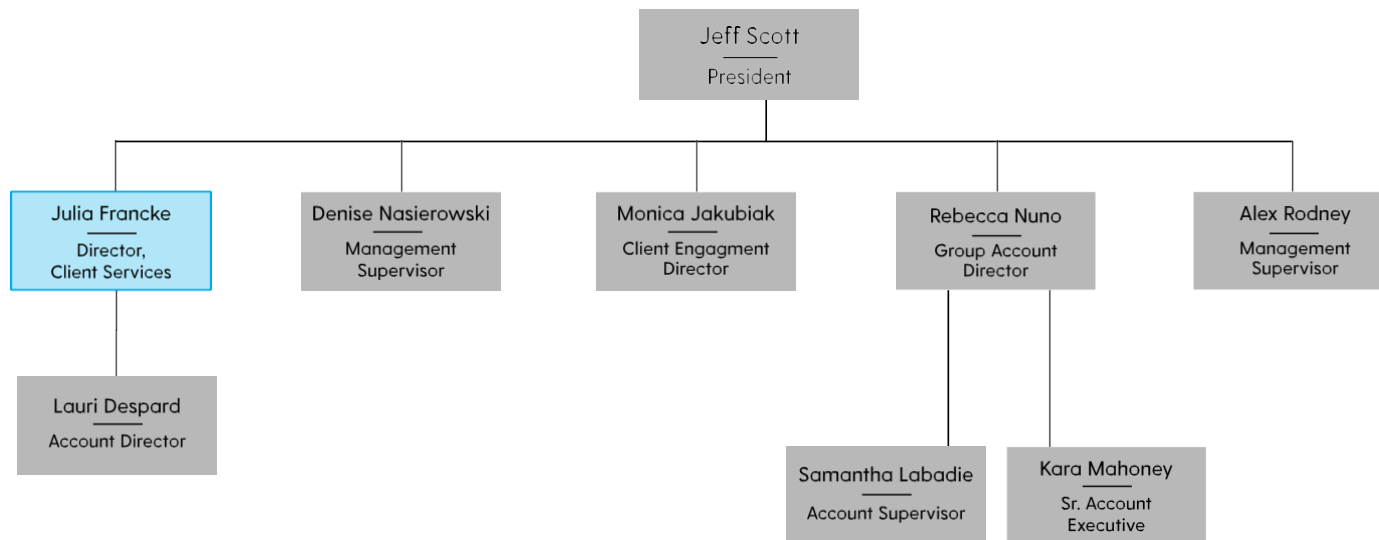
Jeff Scott
President

Julia Francke
Director, Client Services

Denise Nasierowski
Management Supervisor

Monica Jakubiak
Client Engagment Director

Rebecca Nuno
Group Account Director

Alex Rodney
Management Supervisor

Lauri Despard
Account Director

Samantha Labadie
Account Supervisor

Kara Mahoney
Sr. Account Executive